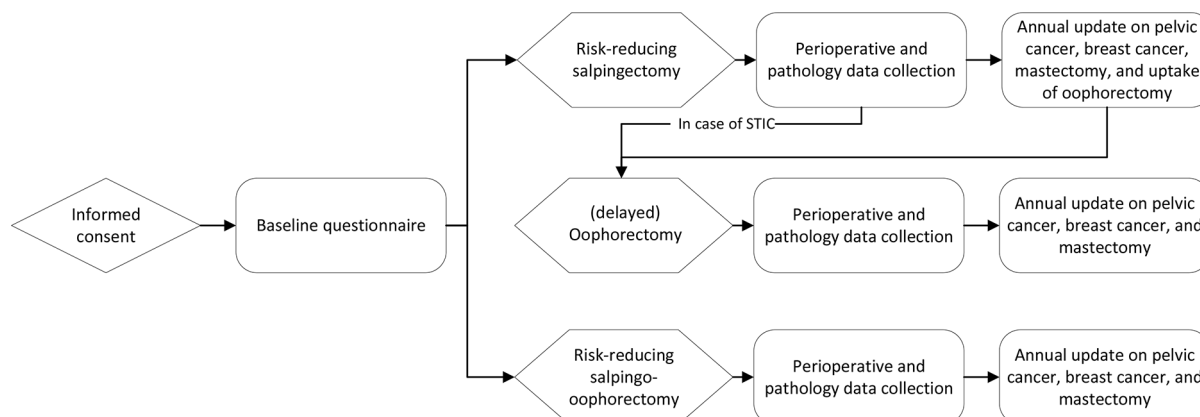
Informed consent

Baseline questionnaire

Risk-reducing salpingectomy

Perioperative and pathology data collection

Annual update on pelvic cancer, breast cancer, mastectomy, and uptake of oophorectomy

In case of STIC

(delayed) Oophorectomy

Perioperative and pathology data collection

Annual update on pelvic cancer, breast cancer, and mastectomy

Risk-reducing salpingo-oophorectomy

Perioperative and pathology data collection

Annual update on pelvic cancer, breast cancer, and mastectomy